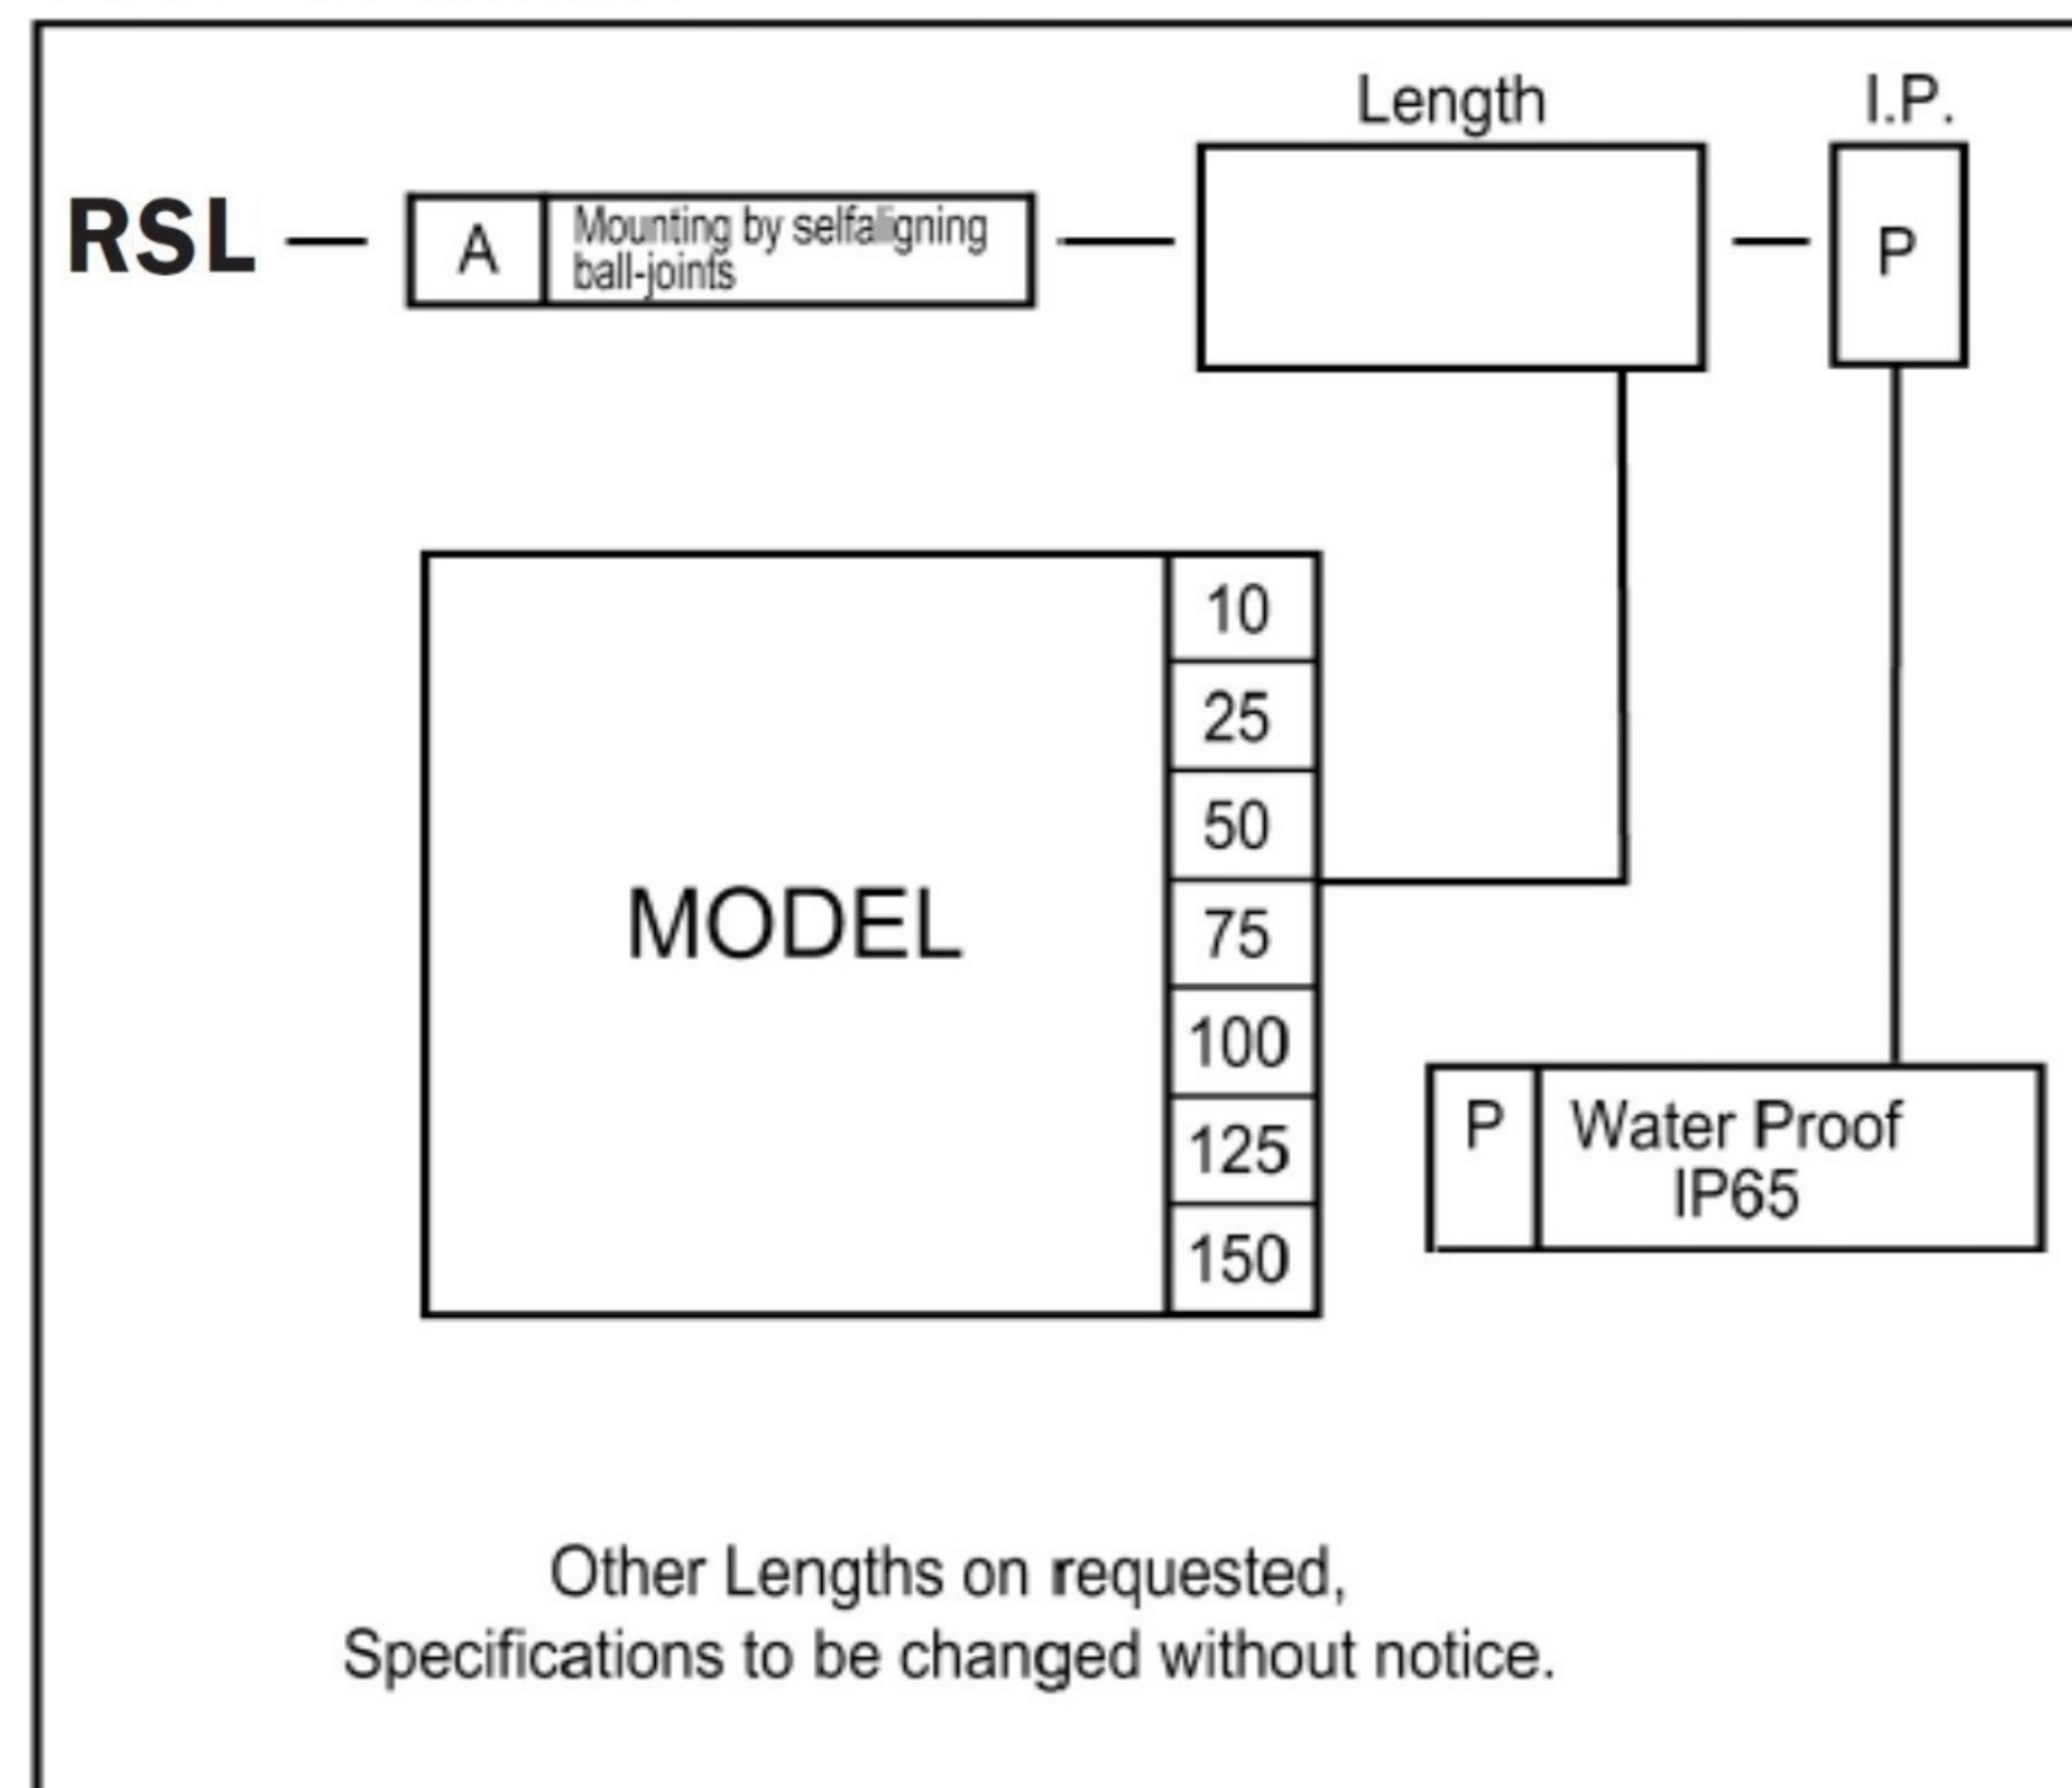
Length

I.P.

RSL — A | Mounting by selfaligning ball-joints — — P

| MODEL | |
|---|---|
| | 10 |
| | 25 |
| | 50 |
| | 75 |
| | 100 |
| | 125 |
| | 150 |

P | Water Proof IP65

Other Lengths on requested,
Specifications to be changed without notice.